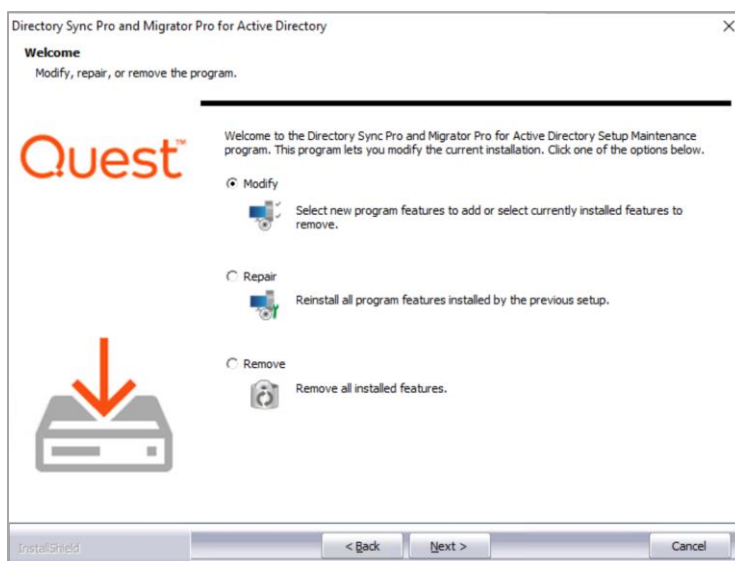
Directory Sync Pro and Migrator Pro for Active Directory

Welcome
Modify, repair, or remove the program.

Quest™

Welcome to the Directory Sync Pro and Migrator Pro for Active Directory Setup Maintenance program. This program lets you modify the current installation. Click one of the options below.

Modify
Select new program features to add or select currently installed features to remove.

Repair
Reinstall all program features installed by the previous setup.

Remove
Remove all installed features.

InstallShield

< Back
Next >
Cancel